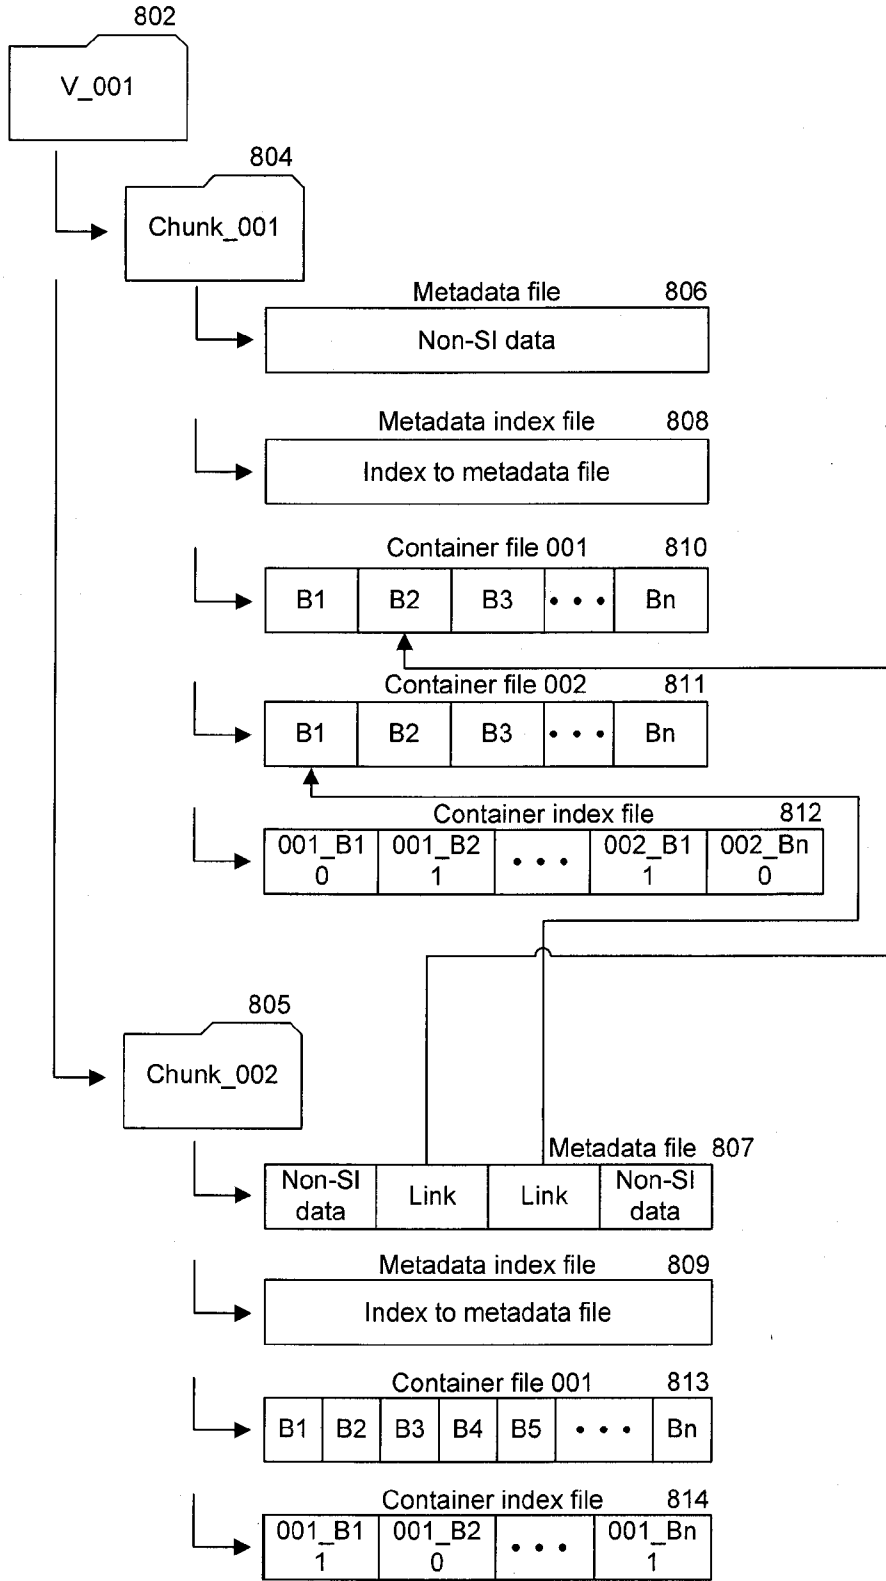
802

V_001

804

Chunk_001

Metadata file 806

Non-SI data

Metadata index file 808

Index to metadata file

Container file 001 810

| B1 | B2 | B3 | • • • | Bn |
|---|---|---|---|---|

Container file 002 811

| B1 | B2 | B3 | • • • | Bn |
|---|---|---|---|---|

Container index file 812

| 001_B1 0 | 001_B2 1 | • • • | 002_B1 1 | 002_Bn 0 |
|---|---|---|---|---|

805

Chunk_002

Metadata file 807

| Non-SI data | Link | Link | Non-SI data |
|---|---|---|---|

Metadata index file 809

Index to metadata file

Container file 001 813

| B1 | B2 | B3 | B4 | B5 | • • • | Bn |
|---|---|---|---|---|---|---|

Container index file 814

| 001_B1 1 | 001_B2 0 | • • • | 001_Bn 1 |
|---|---|---|---|